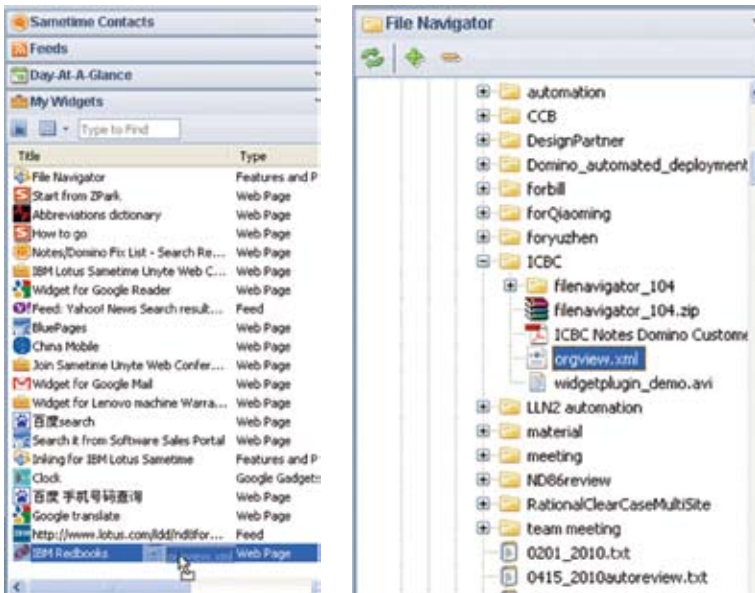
Sametime Contacts
Feeds
Day-At-A-Glance
My Widgets
Type to Find

| Title | Type |
|---|---|
| File Navigator | Features and P |
| Start from ZPark | Web Page |
| Abbreviations dictionary | Web Page |
| How to go | Web Page |
| Notes/Domino Fix List - Search Re... | Web Page |
| IBM Lotus Sametime Unyte Web C... | Web Page |
| Widget for Google Reader | Web Page |
| Feed: Yahoo! News Search result... | Feed |
| BluePages | Web Page |
| China Mobile | Web Page |
| Join Sametime Unyte Web Confer... | Web Page |
| Widget for Google Mail | Web Page |
| Widget for Lenovo machine Warra... | Web Page |
| 百度search | Web Page |
| Search it from Software Sales Portal | Web Page |
| Inking for IBM Lotus Sametime | Features and P |
| Clock | Google Gadget |
| 百度 手机号码查询 | Web Page |
| Google translate | Web Page |
| http://www.lotus.com/ldd/nditfor... | Feed |
| IBM Redbooks | Web Page |

File Navigator
automation
CCB
DesignPartner
Domino_automated_deployment
forbill
forQiaoming
foryuzhen
ICBC
filenavigator_104
filenavigator_104.zip
ICBC Notes Domino Custome
orgview.xml
widgetplugin_demo.avi
LLN2 automation
material
meeting
ND86review
RationalClearCaseMultiSite
team meeting
0201_2010.txt
0415_2010autoreview.txt